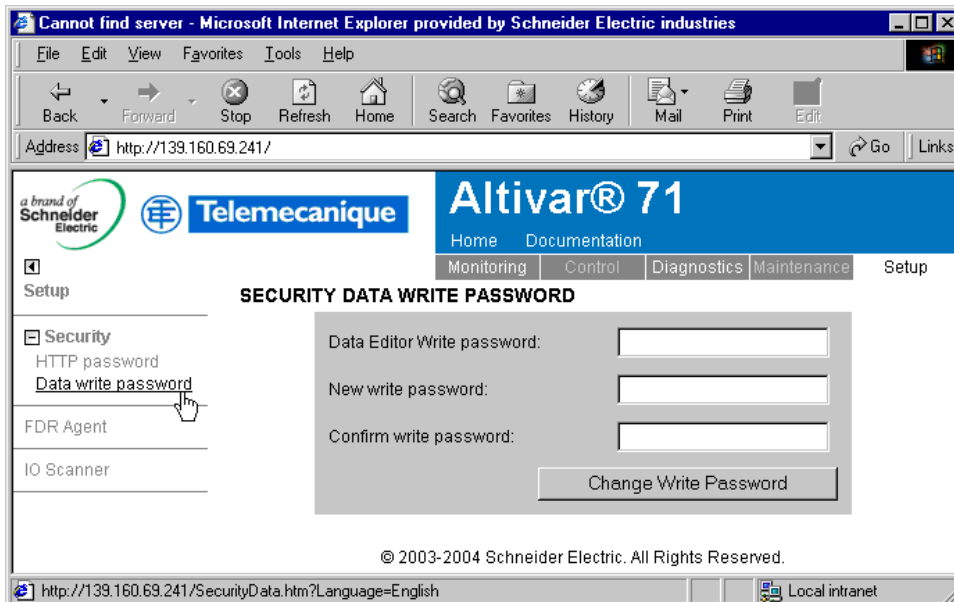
Cannot find server - Microsoft Internet Explorer provided by Schneider Electric industries

File Edit View Favorites Tools Help

Back Forward Stop Refresh Home Search Favorites History Mail Print Edit

Address http://139.160.69.241/ Go Links

a brand of Schneider Electric

Telemecanique

Altivar® 71

Home Documentation

Monitoring Control Diagnostics Maintenance Setup

Setup

SECURITY DATA WRITE PASSWORD

Security
HTTP password
Data write password

FDR Agent

IO Scanner

Data Editor Write password:

New write password:

Confirm write password:

Change Write Password

© 2003-2004 Schneider Electric. All Rights Reserved.

http://139.160.69.241/SecurityData.htm?Language=English

Local intranet